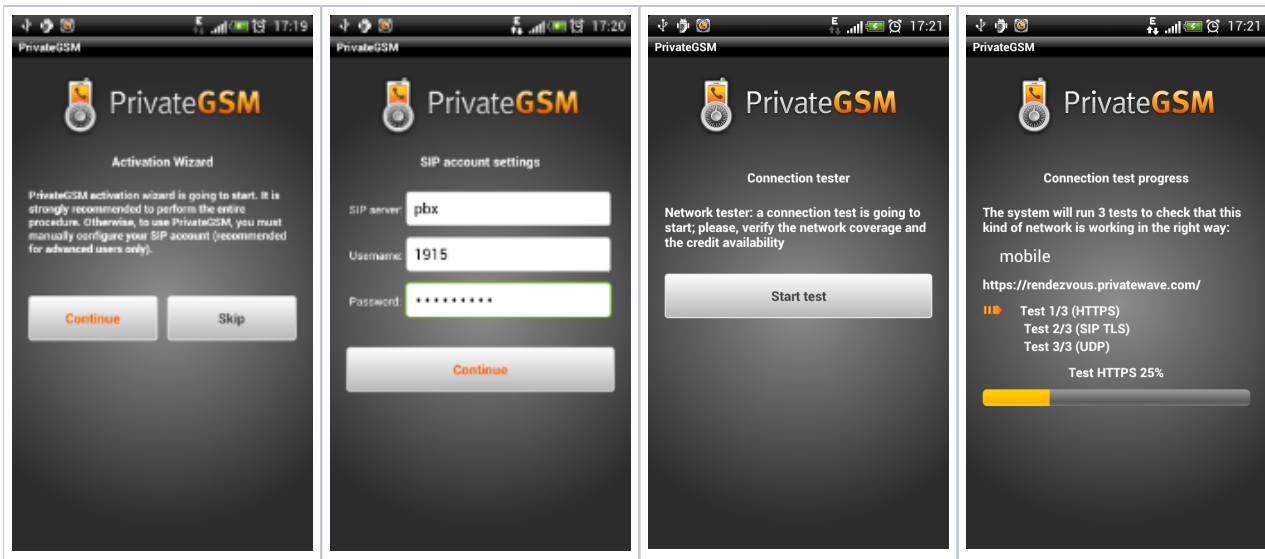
E 17:19
PrivateGSM

PrivateGSM

Activation Wizard

PrivateGSM activation wizard is going to start. It is strongly recommended to perform the entire procedure. Otherwise, to use PrivateGSM, you must manually configure your SIP account (recommended for advanced users only).

Continue

Skip

E 17:20
PrivateGSM

PrivateGSM

SIP account settings

SIP server: pbx

Username: 1915

Password: •••••••••

Continue

E 17:21
PrivateGSM

PrivateGSM

Connection tester

Network tester: a connection test is going to start; please, verify the network coverage and the credit availability

Start test

E 17:21
PrivateGSM

PrivateGSM

Connection test progress

The system will run 3 tests to check that this kind of network is working in the right way:

mobile

https://rendezvous.privatewave.com/

Test 1/3 (HTTPS)
Test 2/3 (SIP TLS)
Test 3/3 (UDP)

Test HTTPS 25%